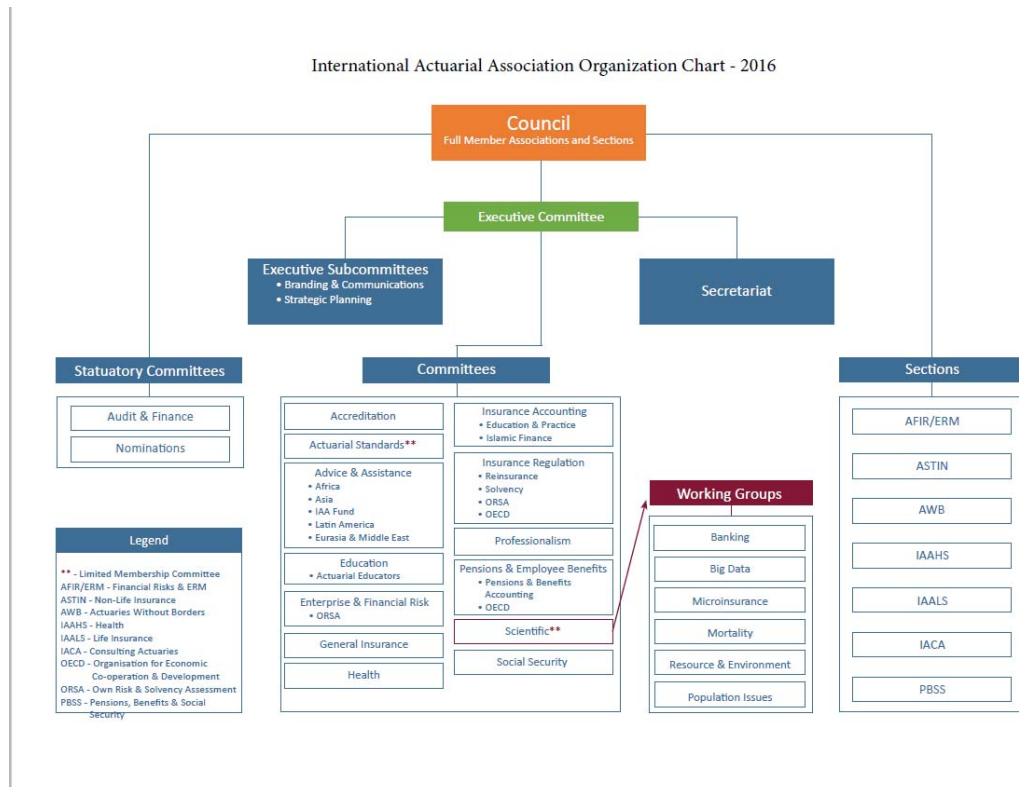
International Actuarial Association Organization Chart - 2016

Council
Full Member Associations and Sections

Executive Committee

Executive Subcommittees
• Branding & Communications
• Strategic Planning

Secretariat

Statuatory Committees

Audit & Finance

Nominations

Committees

Accreditation

Actuarial Standards**

Advice & Assistance
• Africa
• Asia
• IAA Fund
• Latin America
• Eurasia & Middle East

Education
• Actuarial Educators

Enterprise & Financial Risk
• ORSA

General Insurance

Health

Insurance Accounting
• Education & Practice
• Islamic Finance

Insurance Regulation
• Reinsurance
• Solvency
• ORSA
• OECD

Professionalism

Pensions & Employee Benefits
• Pensions & Benefits Accounting
• OECD

Scientific**

Social Security

Working Groups

Banking

Big Data

Microinsurance

Mortality

Resource & Environment

Population Issues

Sections

AFIR/ERM

ASTIN

AWB

IAAHS

IAALS

IACA

PBSS

Legend

** - Limited Membership Committee
AFIR/ERM - Financial Risks & ERM
ASTIN - Non-Life Insurance
AWB - Actuaries Without Borders
IAAHS - Health
IAALS - Life Insurance
IACA - Consulting Actuaries
OECD - Organisation for Economic Co-operation & Development
ORSA - Own Risk & Solvency Assessment
PBSS - Pensions, Benefits & Social Security